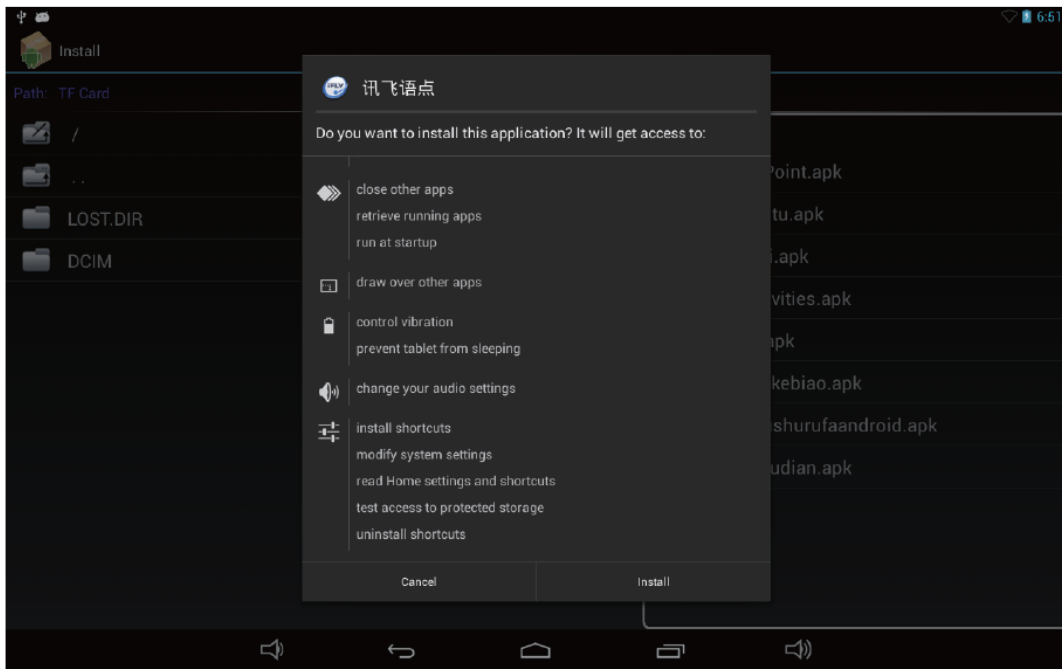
6:51

Install

Path: TF Card

/

..

LOST.DIR

DCIM

Point.apk

tu.apk

i.apk

vities.apk

apk

kebiao.apk

shurufaandroid.apk

udian.apk

讯飞语点

Do you want to install this application? It will get access to:

close other apps
retrieve running apps
run at startup

draw over other apps

control vibration
prevent tablet from sleeping

change your audio settings

install shortcuts
modify system settings
read Home settings and shortcuts
test access to protected storage
uninstall shortcuts

Cancel

Install